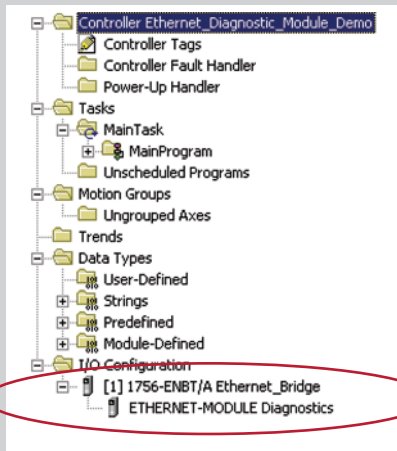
Controller Ethernet_Diagnostic_Module_Demo
Controller Tags
Controller Fault Handler
Power-Up Handler
Tasks
MainTask
MainProgram
Unscheduled Programs
Motion Groups
Ungrouped Axes
Trends
Data Types
User-Defined
Strings
Predefined
Module-Defined
I/O Configuration
[1] 1756-ENBT/A Ethernet_Bridge
ETHERNET-MODULE Diagnostics